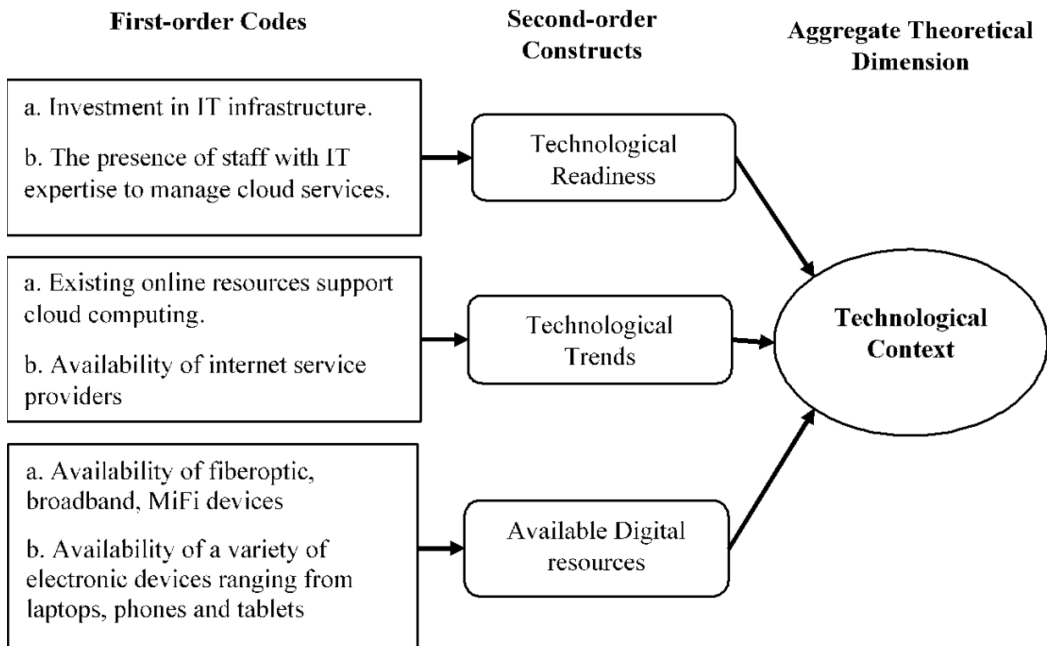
First-order Codes

Second-order Constructs

Aggregate Theoretical Dimension

a. Investment in IT infrastructure.

b. The presence of staff with IT expertise to manage cloud services.

Technological Readiness

a. Existing online resources support cloud computing.

b. Availability of internet service providers

Technological Trends

Technological Context

a. Availability of fiberoptic, broadband, MiFi devices

b. Availability of a variety of electronic devices ranging from laptops, phones and tablets

Available Digital resources